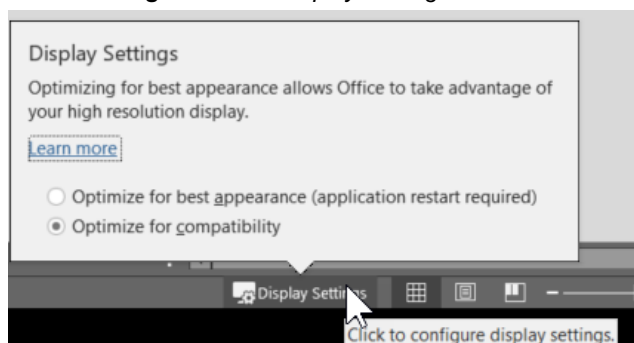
Display Settings

Optimizing for best appearance allows Office to take advantage of your high resolution display.

Learn more

Optimize for best appearance (application restart required)

Optimize for compatibility

Display Settings

Click to configure display settings.